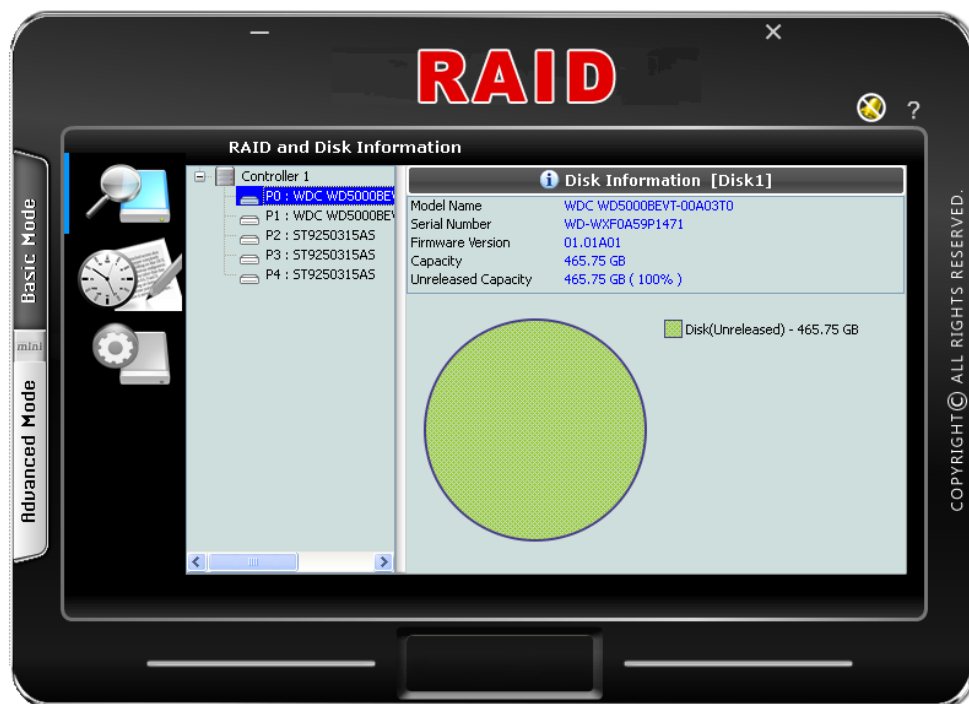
RAID

?

Basic Mode

mini

Advanced Mode

RAID and Disk Information

Controller 1
P0 : WDC WD5000BEV
P1 : WDC WD5000BEV
P2 : ST9250315AS
P3 : ST9250315AS
P4 : ST9250315AS

Disk Information [Disk1]

| Model Name | WDC WD5000BEVT-00A03T0 |
|---|---|
| Serial Number | WD-WXF0A59P1471 |
| Firmware Version | 01.01A01 |
| Capacity | 465.75 GB |
| Unreleased Capacity | 465.75 GB ( 100% ) |

Disk(Unreleased) - 465.75 GB

COPYRIGHT© ALL RIGHTS RESERVED.